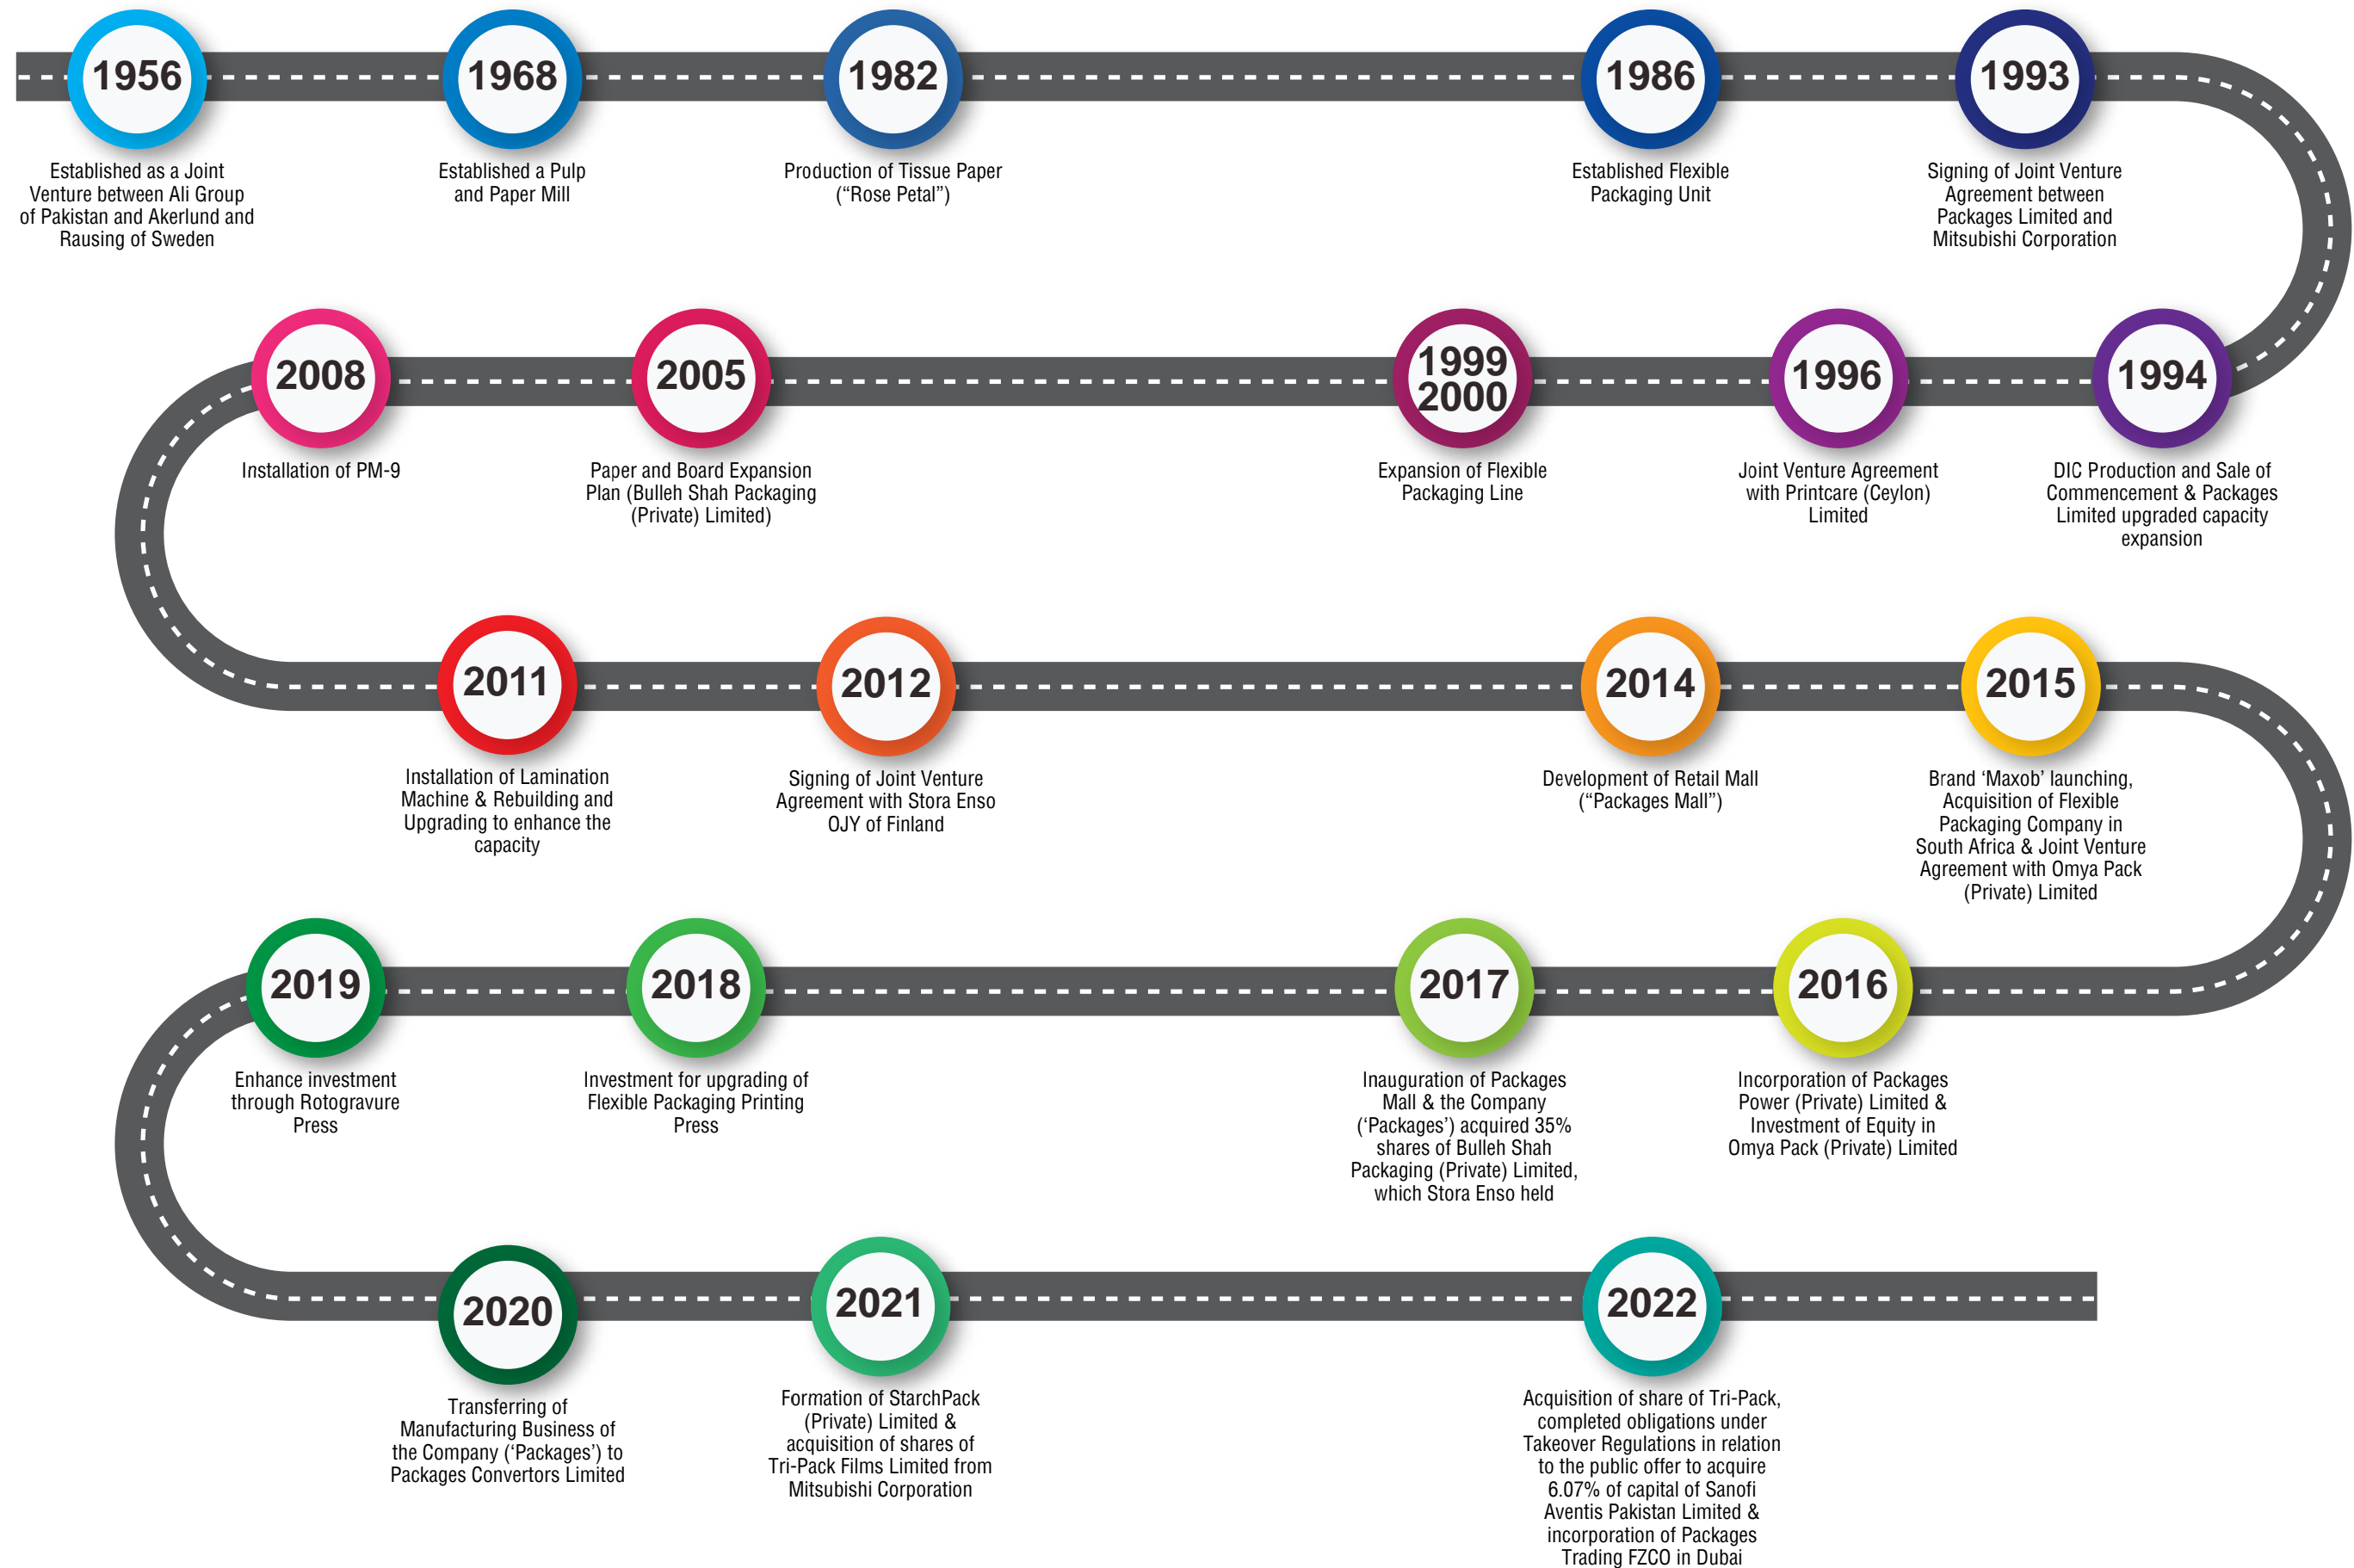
1956
Established as a Joint Venture between Ali Group of Pakistan and Akerlund and Rausing of Sweden

1968
Established a Pulp and Paper Mill

1982
Production of Tissue Paper ("Rose Petal")

1986
Established Flexible Packaging Unit

1993
Signing of Joint Venture Agreement between Packages Limited and Mitsubishi Corporation

1994
DIC Production and Sale of Commencement & Packages Limited upgraded capacity expansion

1996
Joint Venture Agreement with Printcare (Ceylon) Limited

1999 2000
Expansion of Flexible Packaging Line

2005
Paper and Board Expansion Plan (Bulleh Shah Packaging (Private) Limited)

2008
Installation of PM-9

2011
Installation of Lamination Machine & Rebuilding and Upgrading to enhance the capacity

2012
Signing of Joint Venture Agreement with Stora Enso OJY of Finland

2014
Development of Retail Mall ("Packages Mall")

2015
Brand 'Maxob' launching, Acquisition of Flexible Packaging Company in South Africa & Joint Venture Agreement with Omya Pack (Private) Limited

2016
Incorporation of Packages Power (Private) Limited & Investment of Equity in Omya Pack (Private) Limited

2017
Inauguration of Packages Mall & the Company ('Packages') acquired 35% shares of Bulleh Shah Packaging (Private) Limited, which Stora Enso held

2018
Investment for upgrading of Flexible Packaging Printing Press

2019
Enhance investment through Rotogravure Press

2020
Transferring of Manufacturing Business of the Company ('Packages') to Packages Convertors Limited

2021
Formation of StarchPack (Private) Limited & acquisition of shares of Tri-Pack Films Limited from Mitsubishi Corporation

2022
Acquisition of share of Tri-Pack, completed obligations under Takeover Regulations in relation to the public offer to acquire 6.07% of capital of Sanofi Aventis Pakistan Limited & incorporation of Packages Trading FZCO in Dubai